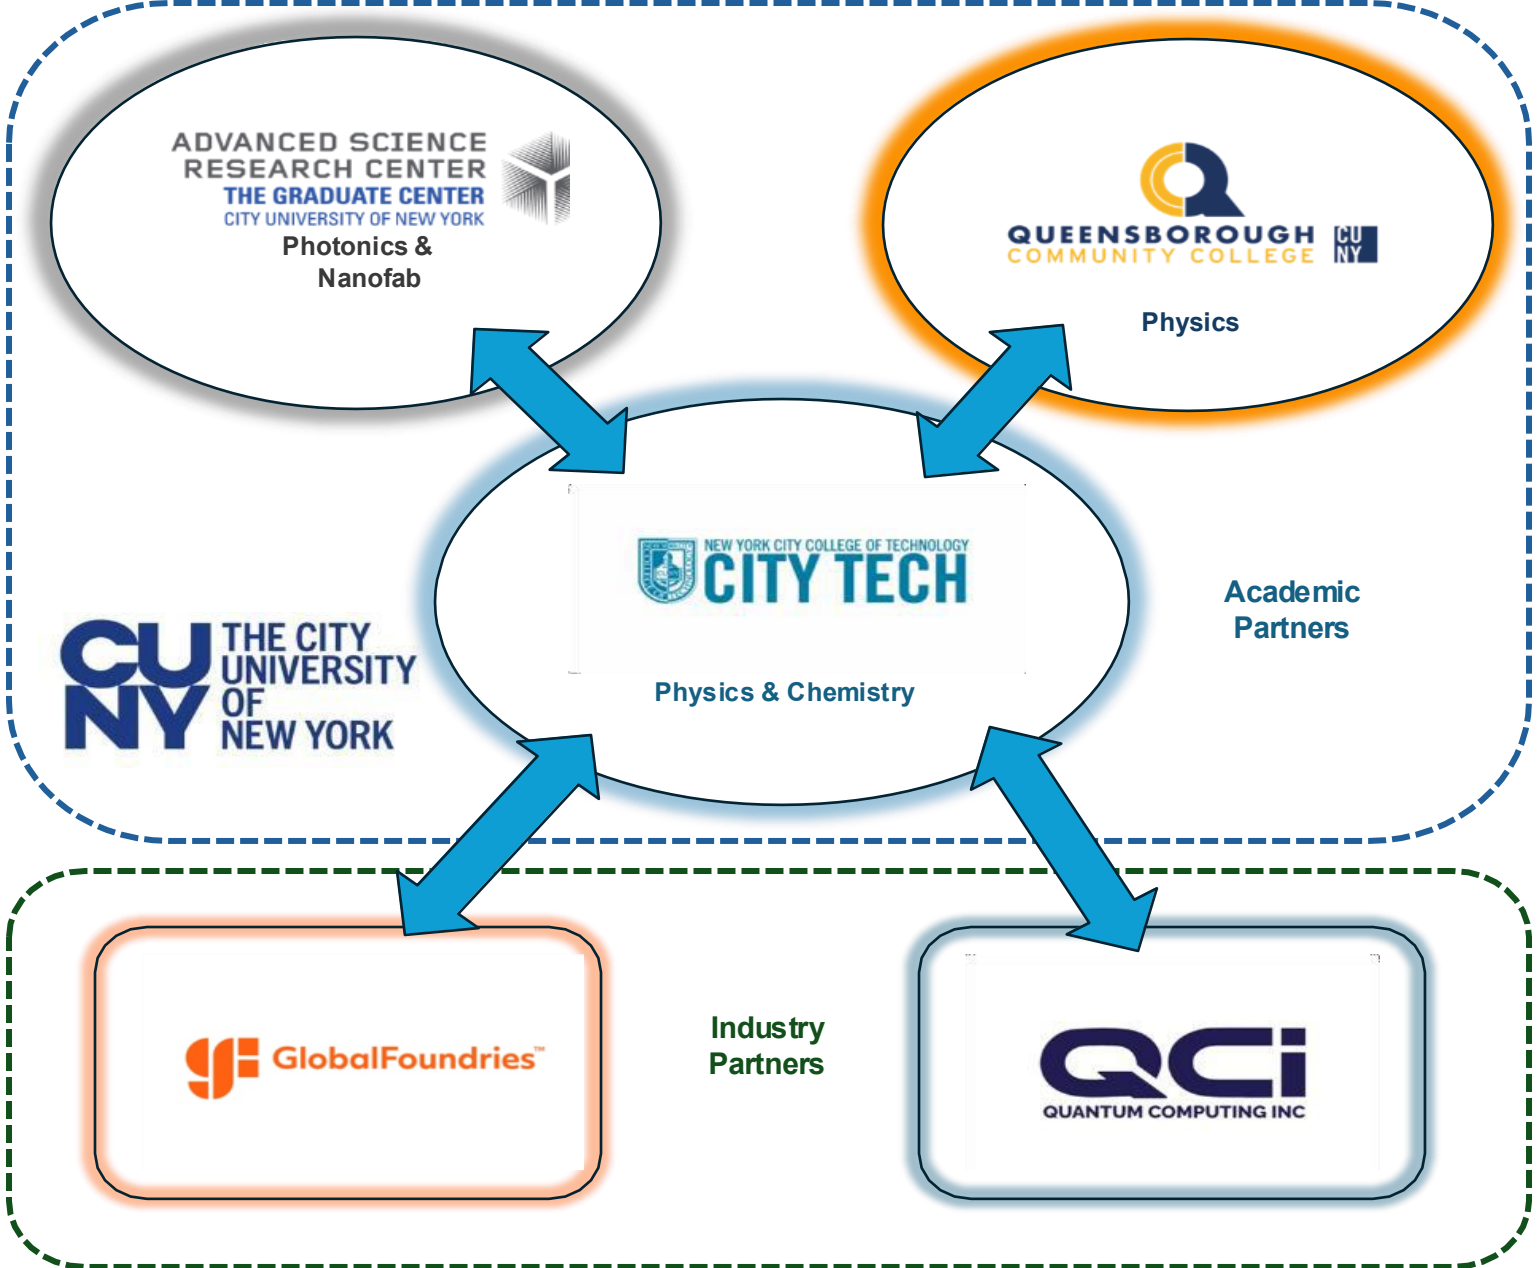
ADVANCED SCIENCE RESEARCH CENTER
THE GRADUATE CENTER
CITY UNIVERSITY OF NEW YORK
Photonics & Nanofab

QUEENSBOROUGH COMMUNITY COLLEGE CUNY
Physics

NEW YORK CITY COLLEGE OF TECHNOLOGY
CITY TECH
Physics & Chemistry

CUNY THE CITY UNIVERSITY OF NEW YORK

Academic Partners

GlobalFoundries™

Industry Partners

QCi
QUANTUM COMPUTING INC